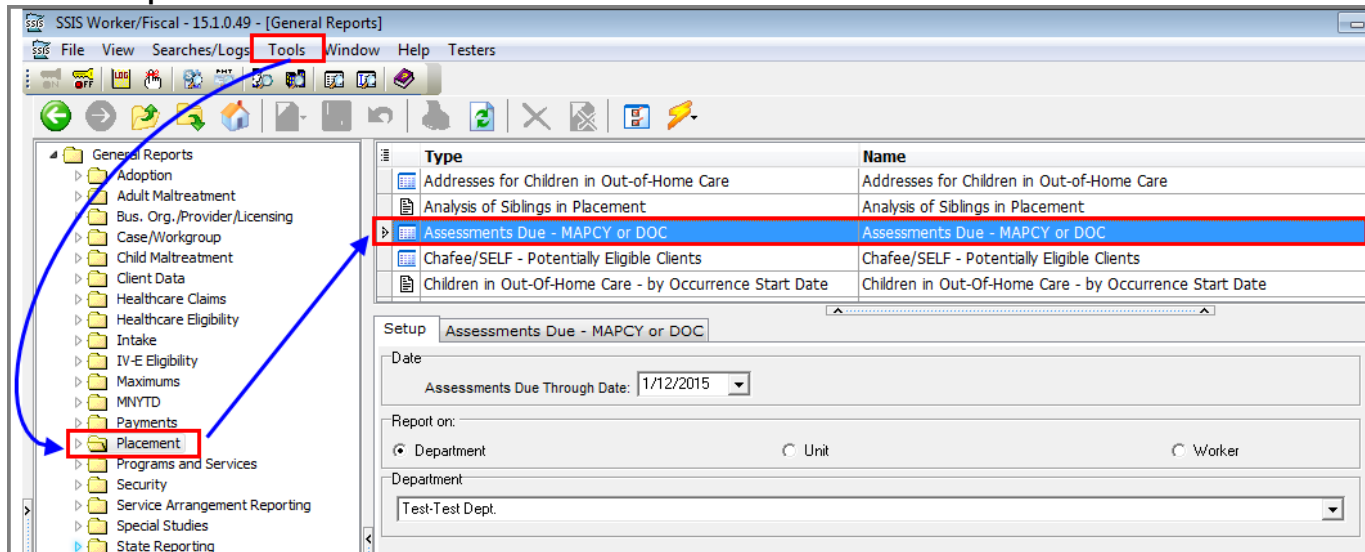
SSIS Worker/Fiscal - 15.1.0.49 - [General Reports]

File View Searches/Logs Tools Window Help Testers

General Reports
Adoption
Adult Maltreatment
Bus. Org./Provider/Licensing
Case/Workgroup
Child Maltreatment
Client Data
Healthcare Claims
Healthcare Eligibility
Intake
IV-E Eligibility
Maximums
MNYTD
Payments
Placement
Programs and Services
Security
Service Arrangement Reporting
Special Studies
State Reporting

| Type | Name |
|---|---|
| Addresses for Children in Out-of-Home Care | Addresses for Children in Out-of-Home Care |
| Analysis of Siblings in Placement | Analysis of Siblings in Placement |
| Assessments Due - MAPCY or DOC | Assessments Due - MAPCY or DOC |
| Chafee/SELF - Potentially Eligible Clients | Chafee/SELF - Potentially Eligible Clients |
| Children in Out-Of-Home Care - by Occurrence Start Date | Children in Out-Of-Home Care - by Occurrence Start Date |

Setup Assessments Due - MAPCY or DOC

Date
Assessments Due Through Date: 1/12/2015

Report on:
Department Unit Worker

Department
Test-Test Dept.